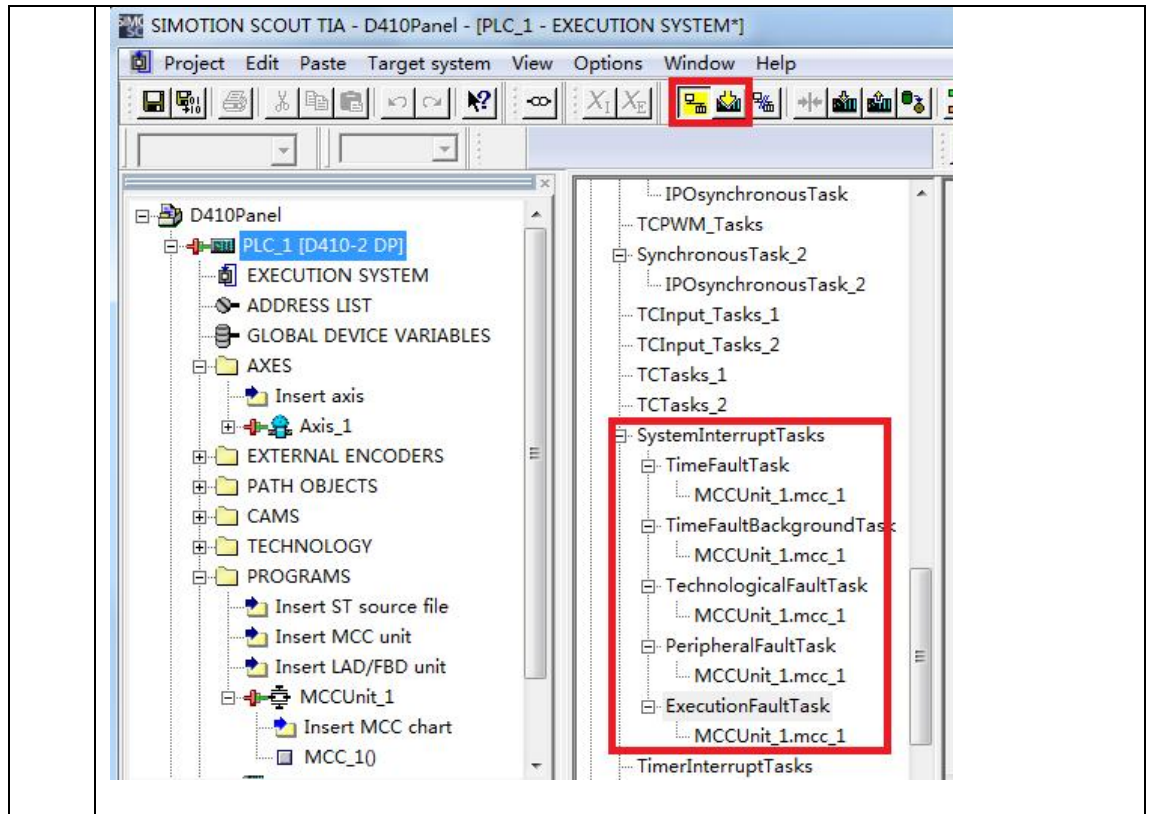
SIMOTION SCOUT TIA - D410Panel - [PLC_1 - EXECUTION SYSTEM*]

Project Edit Paste Target system View Options Window Help

D410Panel
PLC_1 [D410-2 DP]
EXECUTION SYSTEM
ADDRESS LIST
GLOBAL DEVICE VARIABLES
AXES
Insert axis
Axis_1
EXTERNAL ENCODERS
PATH OBJECTS
CAMS
TECHNOLOGY
PROGRAMS
Insert ST source file
Insert MCC unit
Insert LAD/FBD unit
MCCUnit_1
Insert MCC chart
MCC_1()

IPOsynchronousTask
TCPWM_Tasks
SynchronousTask_2
IPOsynchronousTask_2
TCInput_Tasks_1
TCInput_Tasks_2
TCTasks_1
TCTasks_2
SystemInterruptTasks
TimeFaultTask
MCCUnit_1.mcc_1
TimeFaultBackgroundTask
MCCUnit_1.mcc_1
TechnologicalFaultTask
MCCUnit_1.mcc_1
PeripheralFaultTask
MCCUnit_1.mcc_1
ExecutionFaultTask
MCCUnit_1.mcc_1
TimerInterruptTasks